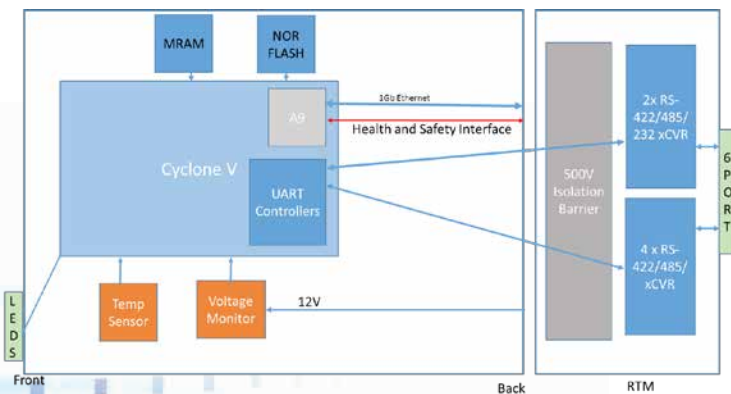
MRAM

NOR FLASH

A9

1Gb Ethernet

Health and Safety Interface

Cyclone V

UART Controllers

500V Isolation Barrier

2x RS-422/485/232 xCVR

4 x RS-422/485/xCVR

6 P O R T

L E D S

Temp Sensor

Voltage Monitor

12V

Front

Back

RTM